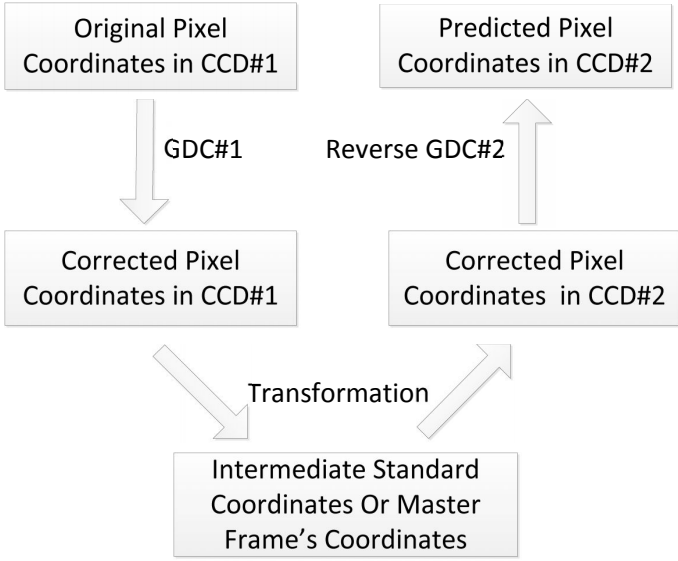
Original Pixel Coordinates in CCD#1

GDC#1

Corrected Pixel Coordinates in CCD#1

Transformation

Intermediate Standard Coordinates Or Master Frame's Coordinates

Corrected Pixel Coordinates in CCD#2

Reverse GDC#2

Predicted Pixel Coordinates in CCD#2